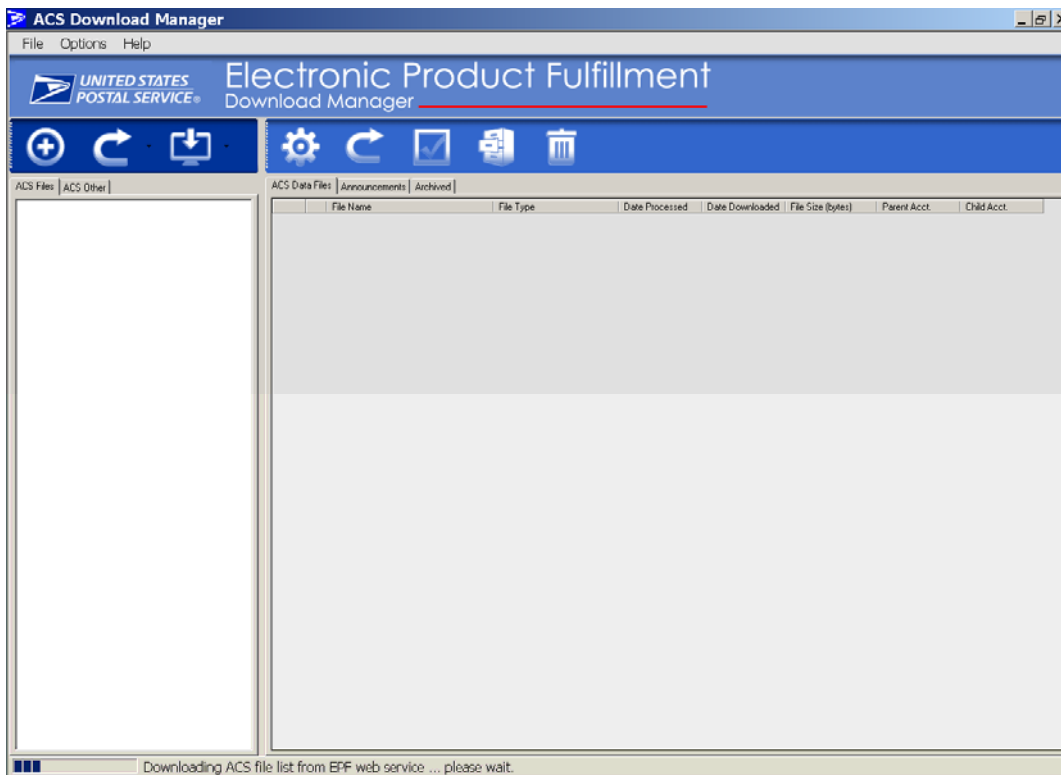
ACS Download Manager

File Options Help

UNITED STATES POSTAL SERVICE®

Electronic Product Fulfillment
Download Manager

ACS Files | ACS Other

ACS Data Files | Announcements | Archived

| | File Name | File Type | Date Processed | Date Downloaded | File Size (bytes) | Parent Acct. | Child Acct. |
|---|---|---|---|---|---|---|---|

Downloading ACS file list from EPF web service ... please wait.